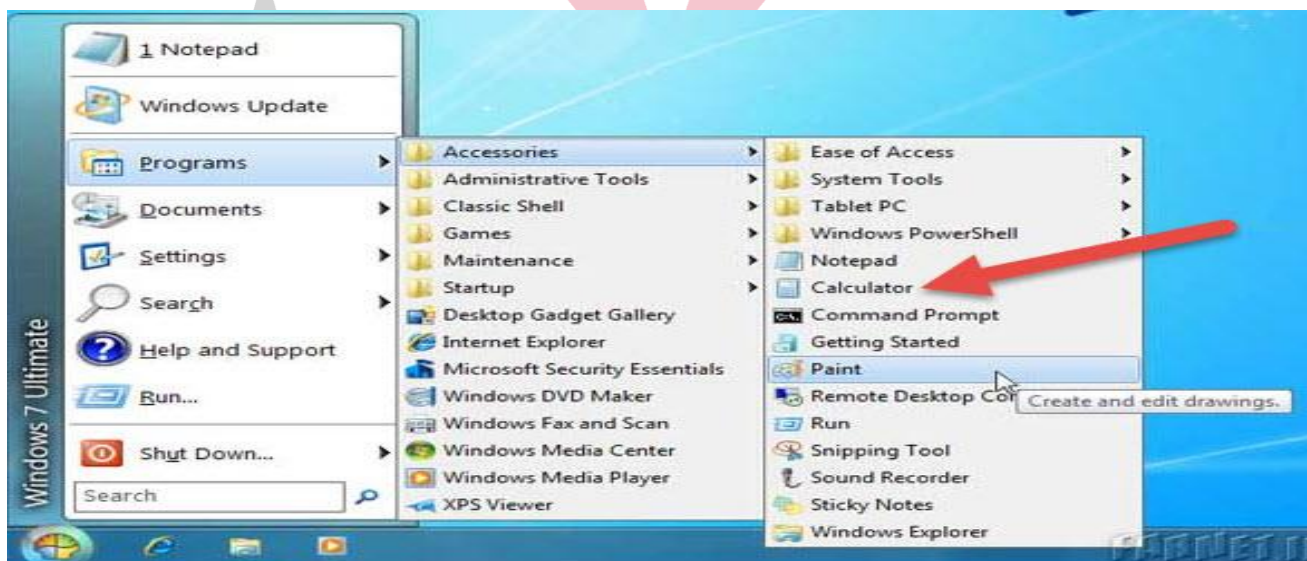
1 Notepad
Windows Update
Programs
Documents
Settings
Search
Help and Support
Run...
Shut Down...
Search
Windows 7 Ultimate

Accessories
Administrative Tools
Classic Shell
Games
Maintenance
Startup
Desktop Gadget Gallery
Internet Explorer
Microsoft Security Essentials
Windows DVD Maker
Windows Fax and Scan
Windows Media Center
Windows Media Player
XPS Viewer

Ease of Access
System Tools
Tablet PC
Windows PowerShell
Notepad
Calculator
Command Prompt
Getting Started
Paint
Remote Desktop Co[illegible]
Run
Snipping Tool
Sound Recorder
Sticky Notes
Windows Explorer

Create and edit drawings.